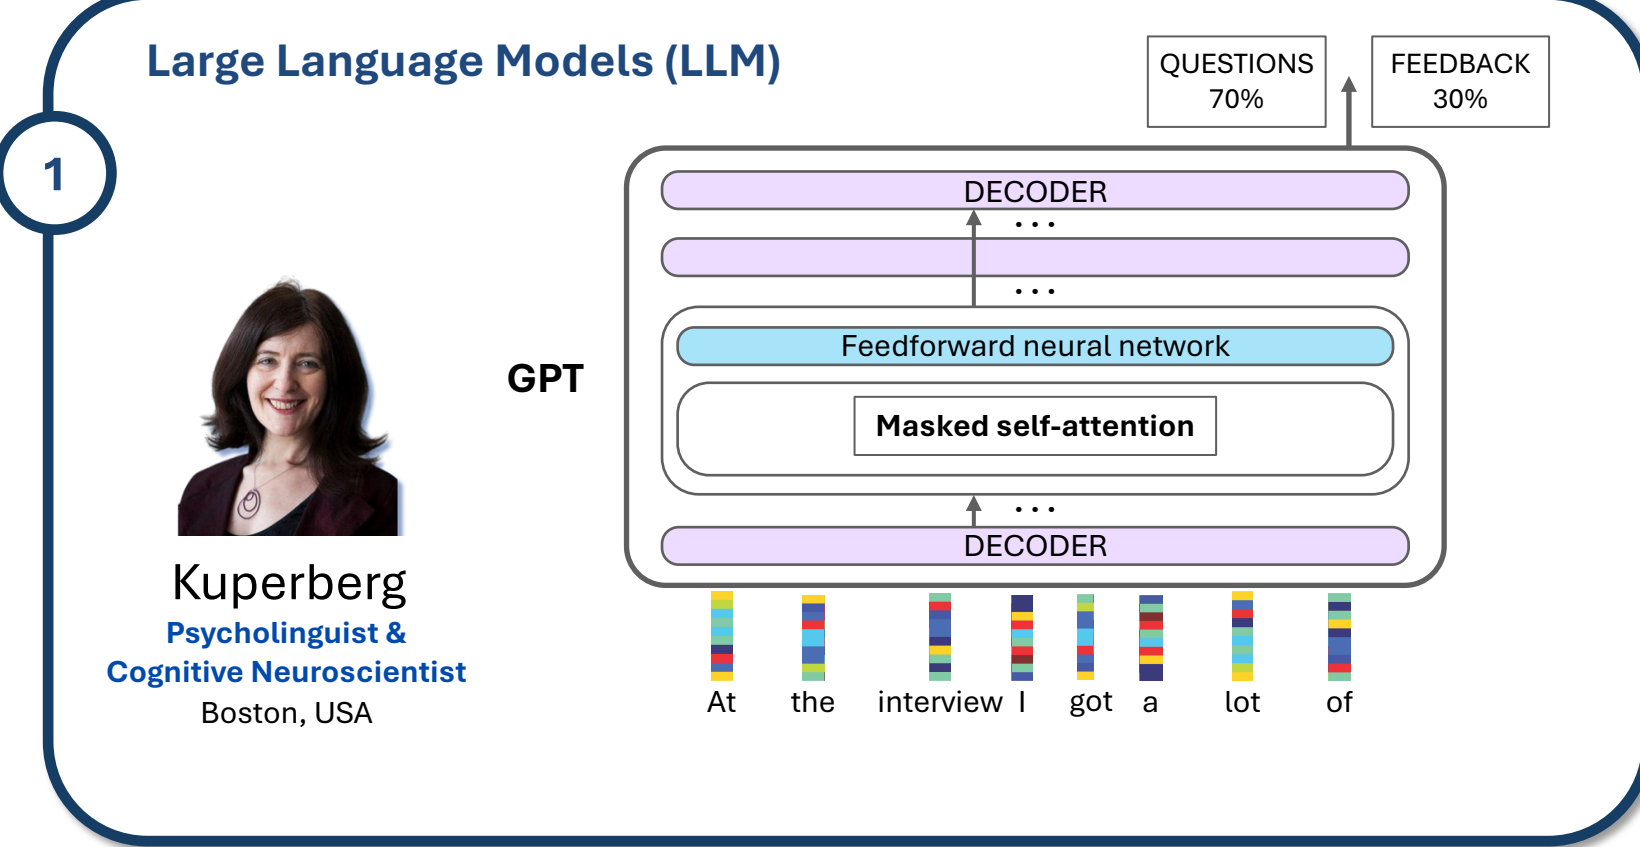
Large Language Models (LLM)

1

QUESTIONS 70%

FEEDBACK 30%

DECODER

...

...

Feedforward neural network

Masked self-attention

...

DECODER

GPT

At the interview I got a lot of

Kuperberg

Psycholinguist & Cognitive Neuroscientist

Boston, USA